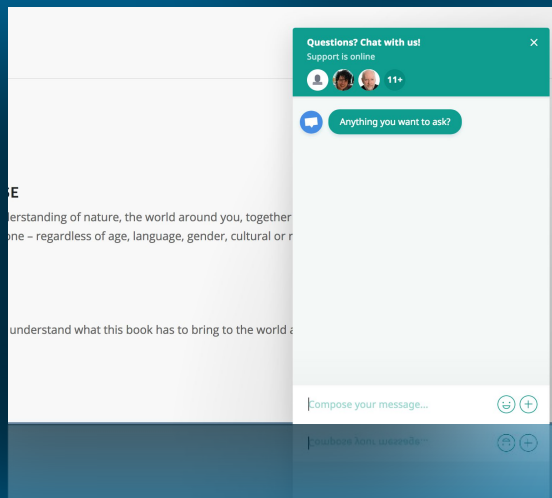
SE

lerstanding of nature, the world around you, together

one – regardless of age, language, gender, cultural or r

understand what this book has to bring to the world a

Questions? Chat with us!
Support is online
11+

Anything you want to ask?

Compose your message...